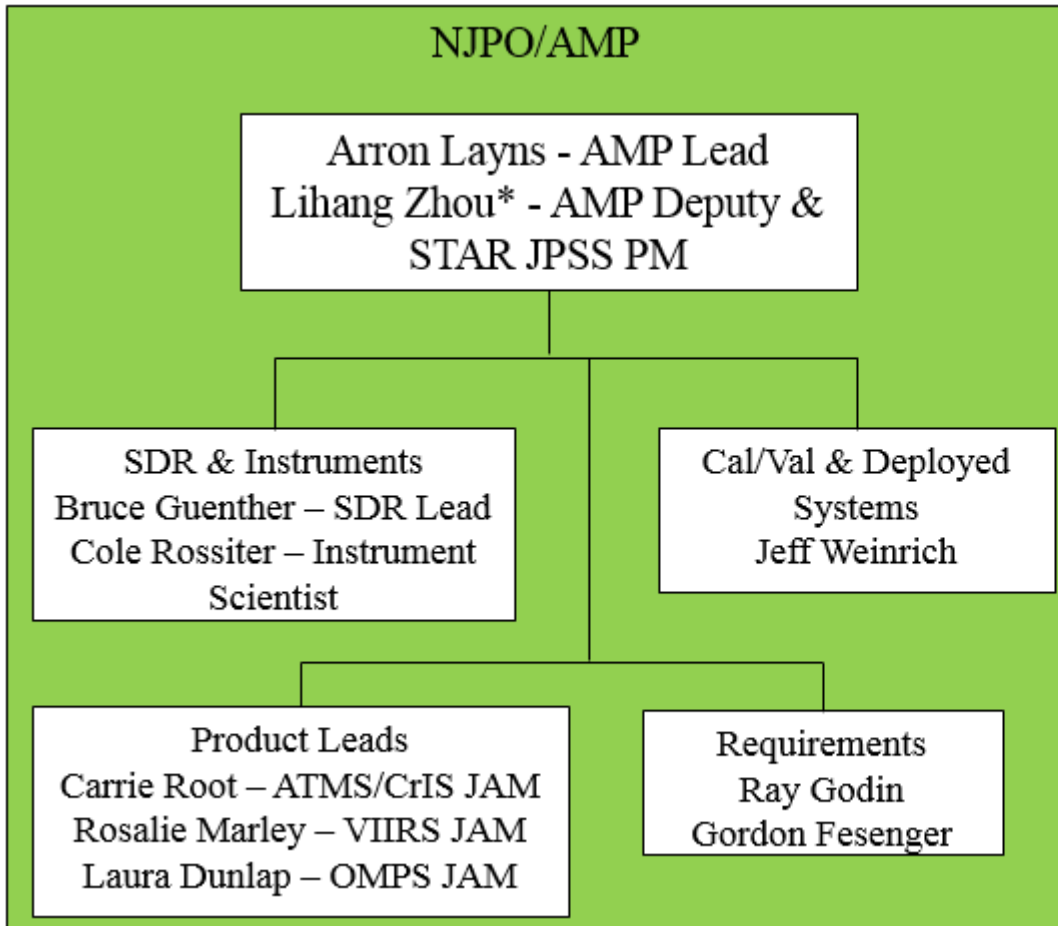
NJPO/AMP

Arron Layns - AMP Lead
Lihang Zhou* - AMP Deputy & STAR JPSS PM

SDR & Instruments
Bruce Guenther – SDR Lead
Cole Rossiter – Instrument Scientist

Cal/Val & Deployed Systems
Jeff Weinrich

Product Leads
Carrie Root – ATMS/CrIS JAM
Rosalie Marley – VIIRS JAM
Laura Dunlap – OMPS JAM

Requirements
Ray Godin
Gordon Fesenger